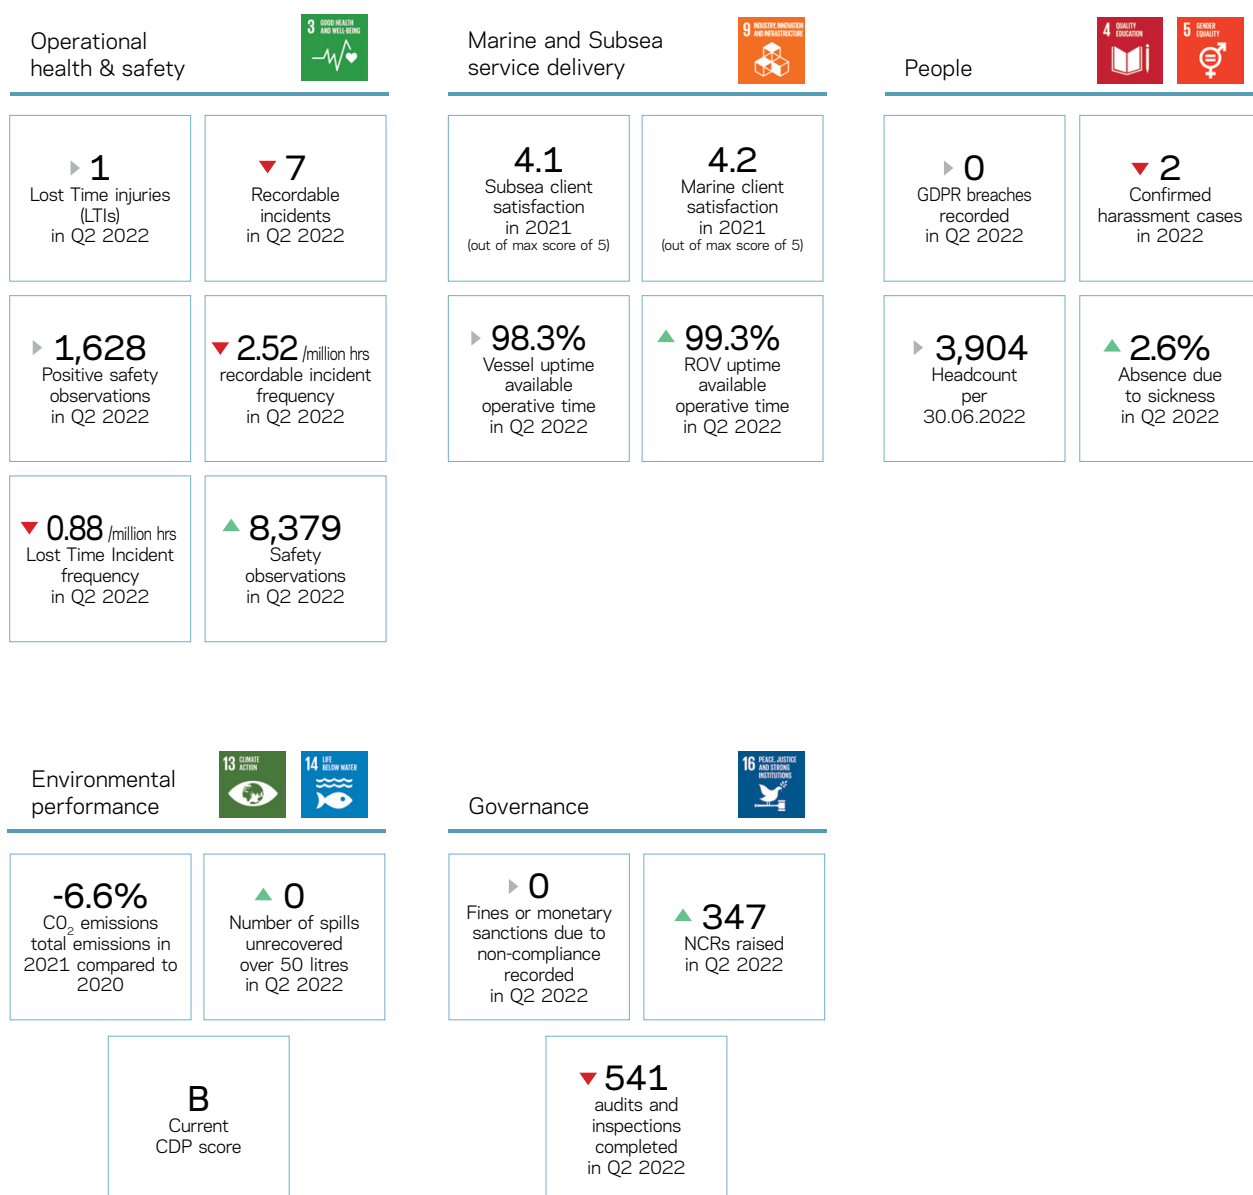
Operational health & safety

3 GOOD HEALTH AND WELL-BEING

1
Lost Time injuries (LTIs)
in Q2 2022

7
Recordable incidents
in Q2 2022

1,628
Positive safety observations
in Q2 2022

2.52 /million hrs
recordable incident frequency
in Q2 2022

0.88 /million hrs
Lost Time Incident frequency
in Q2 2022

8,379
Safety observations
in Q2 2022

Marine and Subsea service delivery

9 INDUSTRY, INNOVATION AND INFRASTRUCTURE

4.1
Subsea client satisfaction
in 2021
(out of max score of 5)

4.2
Marine client satisfaction
in 2021
(out of max score of 5)

98.3%
Vessel uptime available operative time
in Q2 2022

99.3%
ROV uptime available operative time
in Q2 2022

People

4 QUALITY EDUCATION

5 GENDER EQUALITY

0
GDPR breaches recorded
in Q2 2022

2
Confirmed harassment cases
in 2022

3,904
Headcount per 30.06.2022

2.6%
Absence due to sickness
in Q2 2022

Environmental performance

13 CLIMATE ACTION

14 LIFE BELOW WATER

-6.6%
$CO_2$ emissions total emissions in 2021 compared to 2020

0
Number of spills unrecovered over 50 litres
in Q2 2022

B
Current CDP score

Governance

16 PEACE, JUSTICE AND STRONG INSTITUTIONS

0
Fines or monetary sanctions due to non-compliance recorded
in Q2 2022

347
NCRs raised
in Q2 2022

541
audits and inspections completed
in Q2 2022